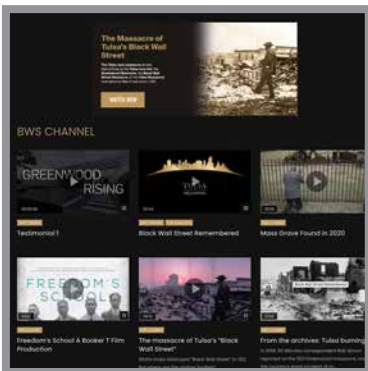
The Massacre of Tulsa's Black Wall Street

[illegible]

WATCH NOW

BWS CHANNEL

GREENWOOD RISING

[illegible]

Testimonial 1

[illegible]

Black Wall Street Remembered

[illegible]

Mass Grave Found in 2020

FREEDOM'S SCHOOL

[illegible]

Freedom's School A Booker T Film Production

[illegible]

The massacre of Tulsa's "Black Wall Street"

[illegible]

From the archives: Tulsa burning

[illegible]